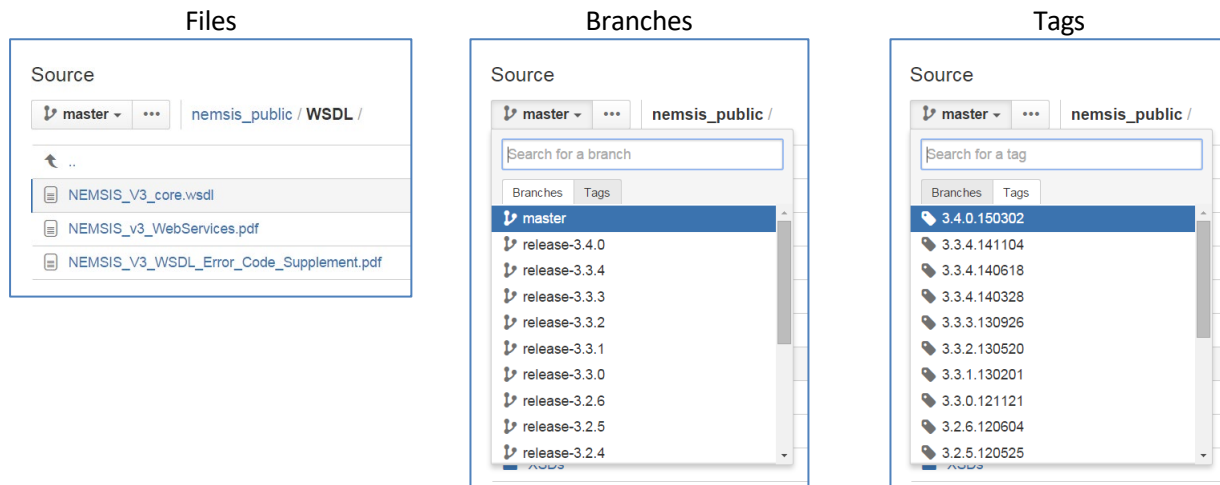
Files

Source

master ▾ ··· nemsis_public / WSDL /

..

NEMSIS_V3_core.wsdl

NEMSIS_v3_WebServices.pdf

NEMSIS_V3_WSDL_Error_Code_Supplement.pdf

Branches

Source

master ▾ ··· nemsis_public /

Search for a branch

Branches Tags

master
release-3.4.0
release-3.3.4
release-3.3.3
release-3.3.2
release-3.3.1
release-3.3.0
release-3.2.6
release-3.2.5
release-3.2.4

XSDs

Tags

Source

master ▾ ··· nemsis_public /

Search for a tag

Branches Tags

3.4.0.150302
3.3.4.141104
3.3.4.140618
3.3.4.140328
3.3.3.130926
3.3.2.130520
3.3.1.130201
3.3.0.121121
3.2.6.120604
3.2.5.120525

XSDs